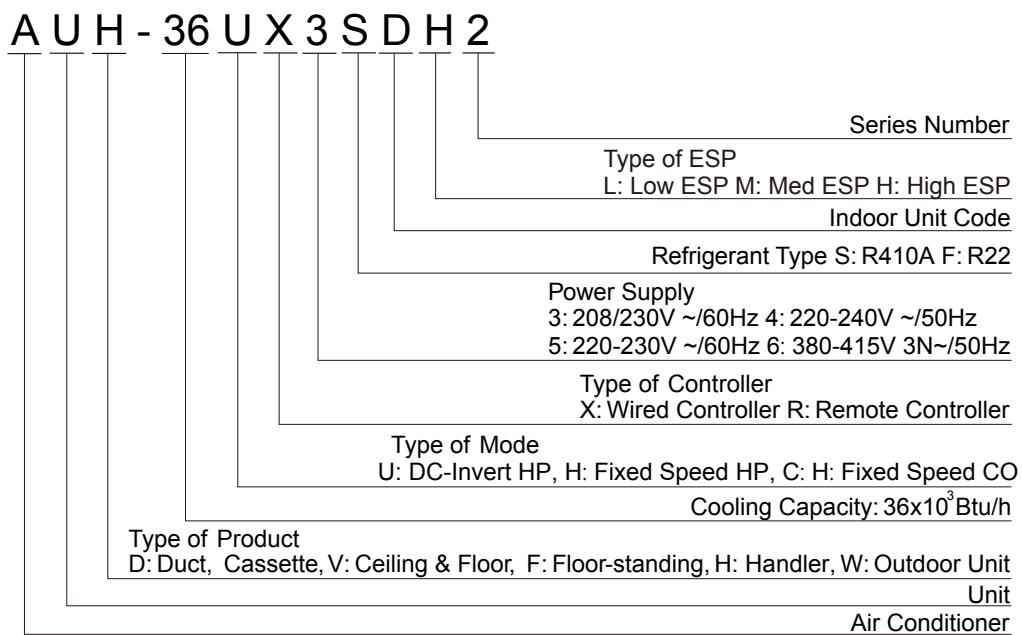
A U H - 36 U X 3 S D H 2

Series Number

Type of ESP
L: Low ESP M: Med ESP H: High ESP

Indoor Unit Code

Refrigerant Type S: R410A F: R22

Power Supply
3: 208/230V ~/60Hz 4: 220-240V ~/50Hz
5: 220-230V ~/60Hz 6: 380-415V 3N~/50Hz

Type of Controller
X: Wired Controller R: Remote Controller

Type of Mode
U: DC-Invert HP, H: Fixed Speed HP, C: H: Fixed Speed CO

Cooling Capacity: $36x10^3$Btu/h

Type of Product
D: Duct, Cassette, V: Ceiling & Floor, F: Floor-standing, H: Handler, W: Outdoor Unit

Unit

Air Conditioner